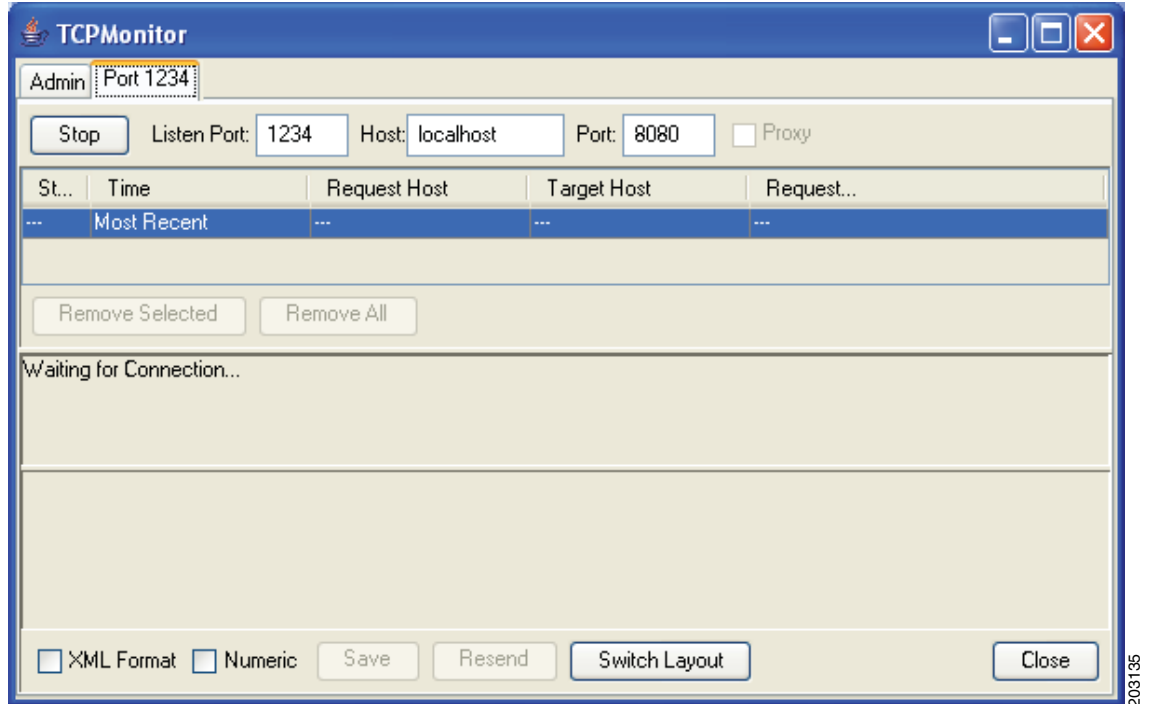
TCPMonitor

Admin Port 1234

Stop Listen Port: 1234 Host: localhost Port: 8080 Proxy

| St... | Time | Request Host | Target Host | Request... |
|---|---|---|---|---|
| --- | Most Recent | --- | --- | --- |

Remove Selected Remove All

Waiting for Connection...

XML Format Numeric Save Resend Switch Layout Close

203135